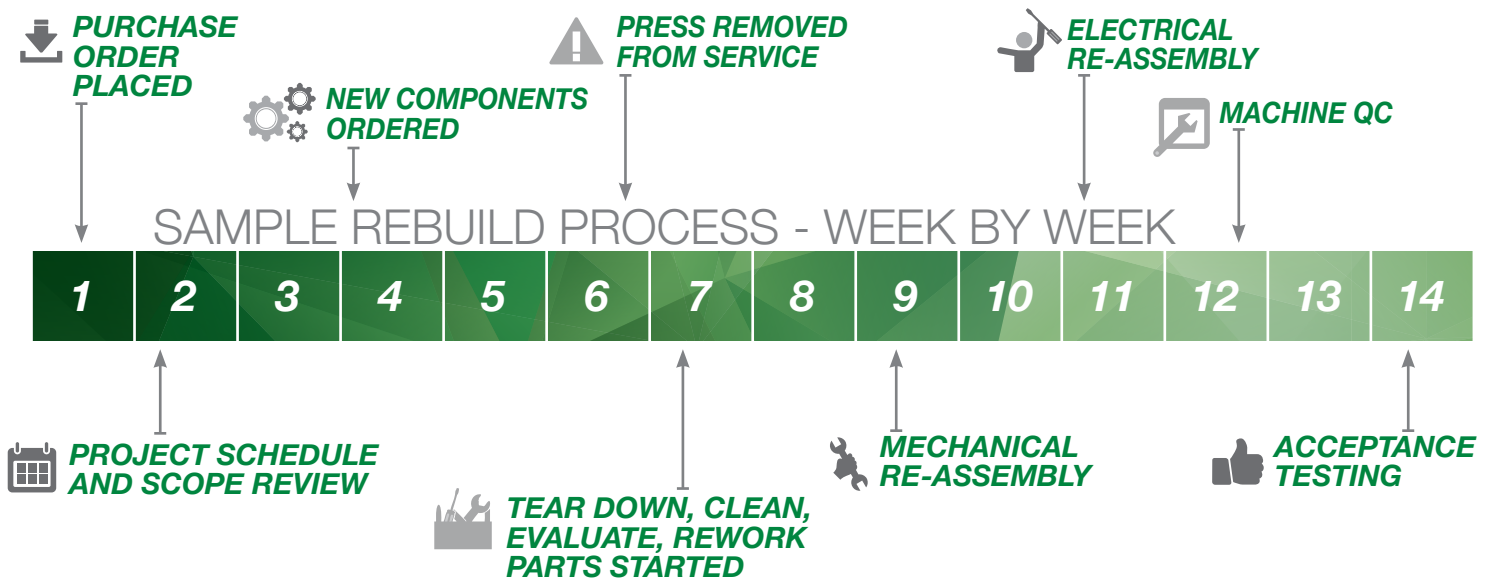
PURCHASE ORDER PLACED

NEW COMPONENTS ORDERED

PRESS REMOVED FROM SERVICE

ELECTRICAL RE-ASSEMBLY

MACHINE QC

SAMPLE REBUILD PROCESS - WEEK BY WEEK

| 1 | 2 | 3 | 4 | 5 | 6 | 7 | 8 | 9 | 10 | 11 | 12 | 13 | 14 |
|---|---|---|---|---|---|---|---|---|---|---|---|---|---|

PROJECT SCHEDULE AND SCOPE REVIEW

TEAR DOWN, CLEAN, EVALUATE, REWORK PARTS STARTED

MECHANICAL RE-ASSEMBLY

ACCEPTANCE TESTING